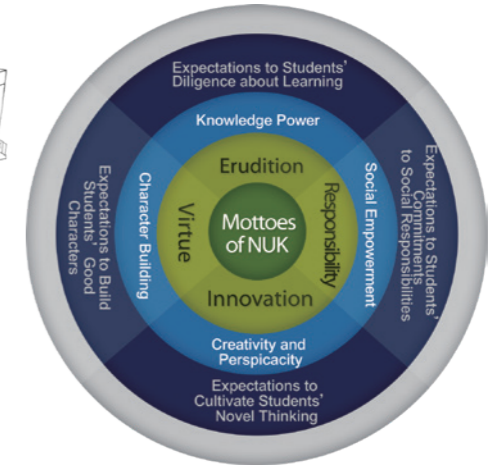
Expectations to Students' Diligence about Learning

Expectations to Students' Commitments to Social Responsibilities

Expectations to Cultivate Students' Novel Thinking

Expectations to Build Students' Good Characters

Knowledge Power

Social Empowerment

Creativity and Perspicacity

Character Building

Erudition

Responsibility

Innovation

Virtue

Mottoes of NUK